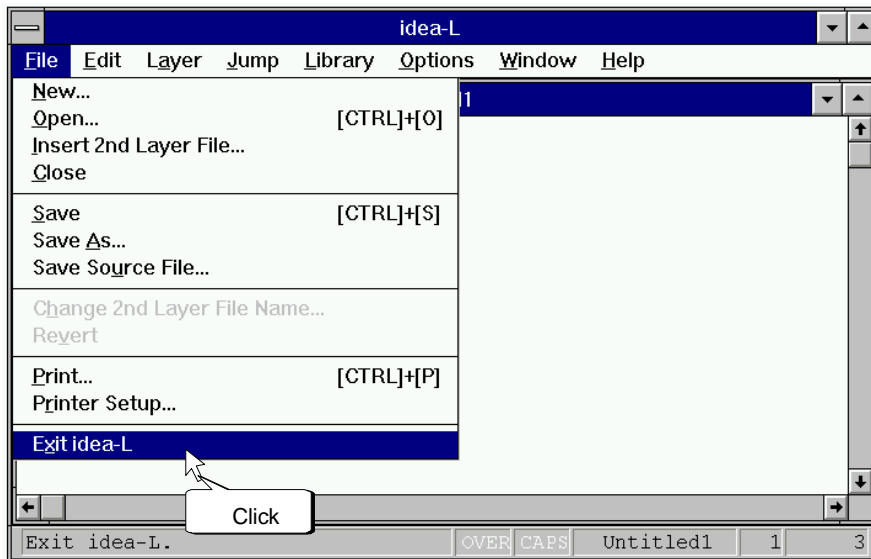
idea-L

File Edit Layer Jump Library Options Window Help

1

New...
Open... [CTRL]+[O]
Insert 2nd Layer File...
Close

Save [CTRL]+[S]
Save As...
Save Source File...

Change 2nd Layer File Name...
Revert

Print... [CTRL]+[P]
Printer Setup...

Exit idea-L

Click

Exit idea-L. OVER CAPS Untitled1 1 3